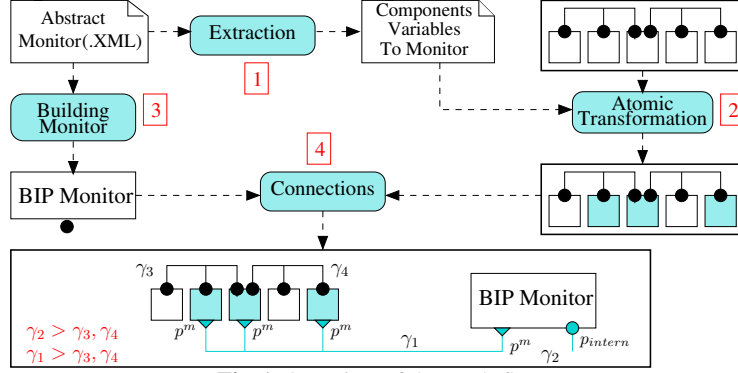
Abstract Monitor(.XML)

Extraction

Components Variables To Monitor

1

Building Monitor

3

Atomic Transformation

2

4

BIP Monitor

Connections

$\gamma_3$

$\gamma_4$

BIP Monitor

$p^m$

$p^m$

$p^m$

$\gamma_1$

$p^m$

$p_{intern}$

$\gamma_2 > \gamma_3, \gamma_4$

$\gamma_1 > \gamma_3, \gamma_4$

$\gamma_2$

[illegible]